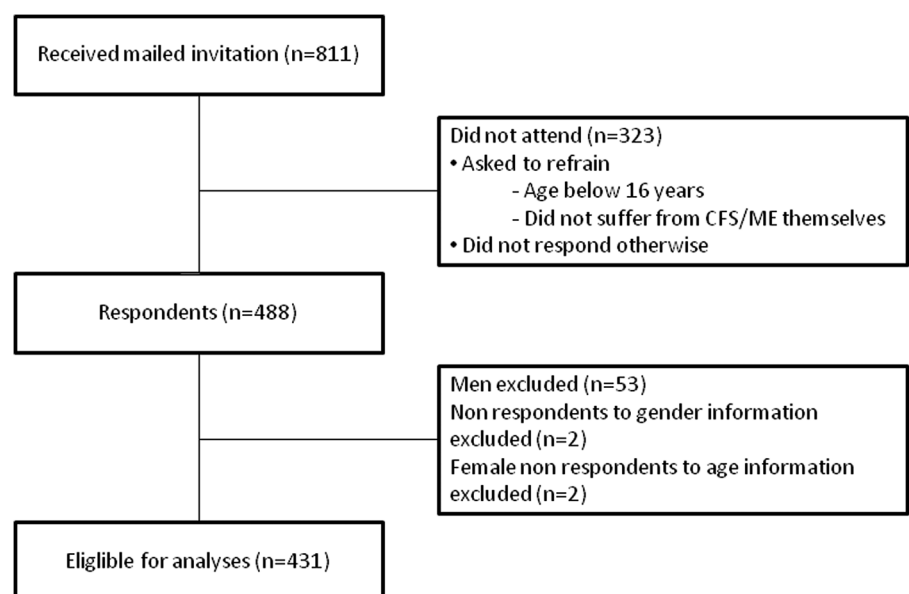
Received mailed invitation (n=811)

Did not attend (n=323)
• Asked to refrain
- Age below 16 years
- Did not suffer from CFS/ME themselves
• Did not respond otherwise

Respondents (n=488)

Men excluded (n=53)
Non respondents to gender information excluded (n=2)
Female non respondents to age information excluded (n=2)

Eliglible for analyses (n=431)